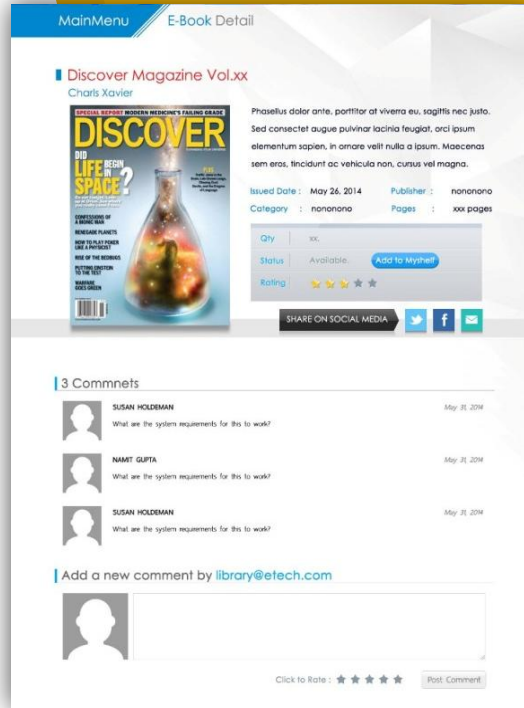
MainMenu E-Book Detail

Discover Magazine Vol.xx
Charls Xavier

SPECIAL REPORT MODERN MEDICINE'S FAILING GRADE
DISCOVER
DID LIFE BEGIN IN SPACE?
CONFESSIONS OF A BIONIC MAN
RENEGADE PLANETS
HOW TO PLAY POKER LIKE A PHYSICIST
RISE OF THE BEDBUGS
PUTTING EINSTEIN TO THE TEST
MARIJUANA GOES GREEN

Phasellus dolor ante, porttitor at viverra eu, sagittis nec justo. Sed consectet augue pulvinar lacinia feugiat, orci ipsum elementum sapien, in ornare velit nulla a ipsum. Maecenas sem eros, tincidunt ac vehicula non, cursus vel magna.

Issued Date : May 26, 2014 Publisher : nononono
Category : nononono Pages : xxx pages

Qty xx.
Status Available. Add to Myshelf
Rating

SHARE ON SOCIAL MEDIA

3 Commnets

SUSAN HOLDEMAN May 31, 2014
What are the system requirements for this to work?

NAMIT GUPTA May 31, 2014
What are the system requirements for this to work?

SUSAN HOLDEMAN May 31, 2014
What are the system requirements for this to work?

Add a new comment by library@etech.com

Click to Rate : Post Comment